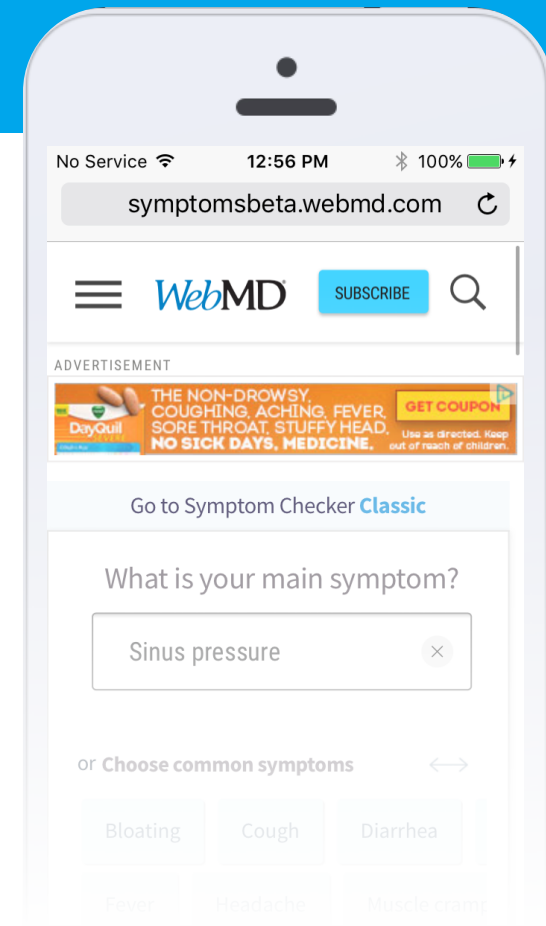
No Service 12:56 PM 100%

symptomsbeta.webmd.com

WebMD SUBSCRIBE

ADVERTISEMENT

DayQuil SEVERE

THE NON-DROWSY, COUGHING, ACHING, FEVER, SORE THROAT, STUFFY HEAD, NO SICK DAYS, MEDICINE.

GET COUPON

Use as directed. Keep out of reach of children.

Go to Symptom Checker Classic

What is your main symptom?

Sinus pressure

or Choose common symptoms

Bloating Cough Diarrhea

Fever Headache Muscle cramp